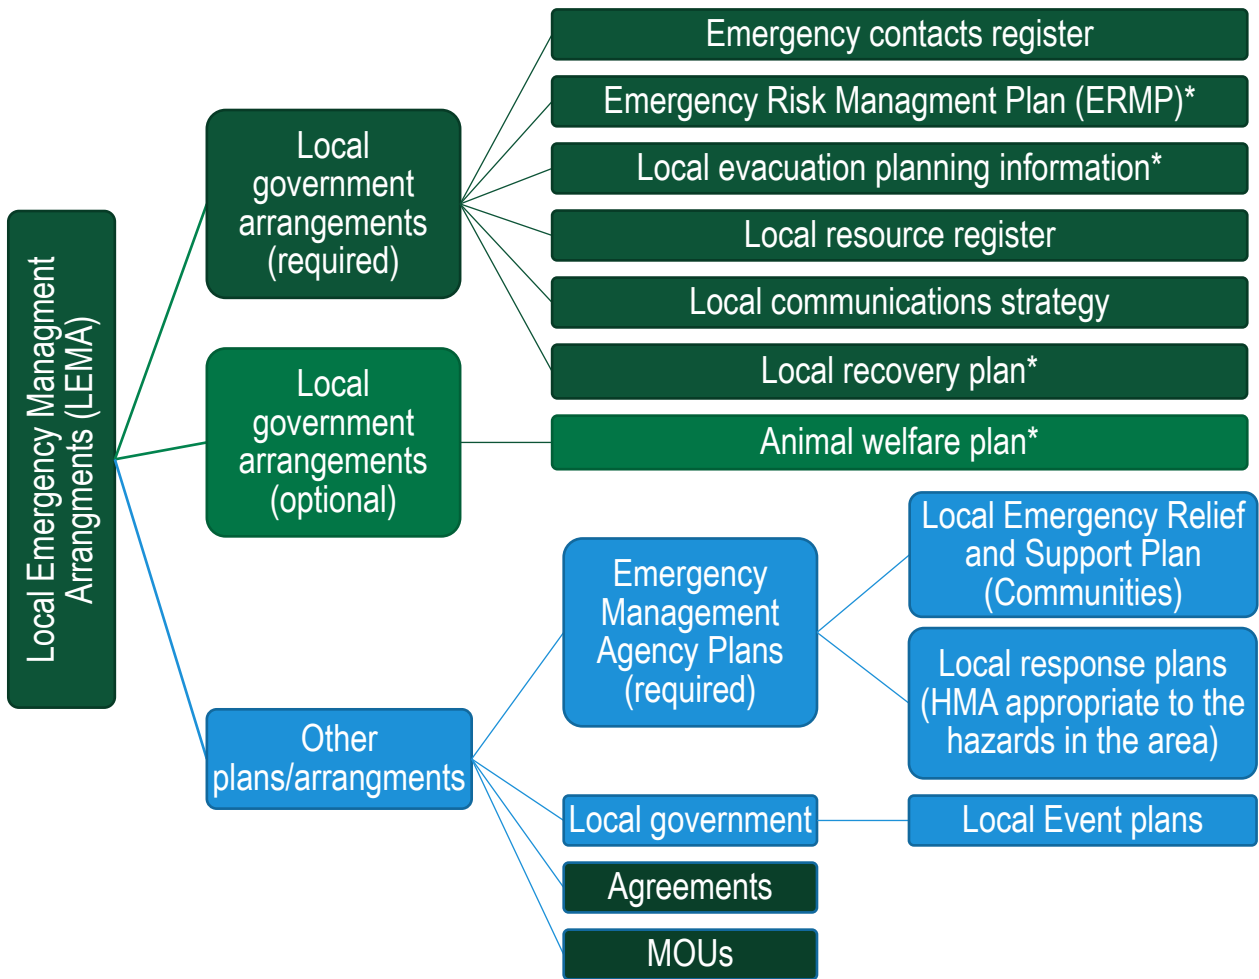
Local Emergency Managment Arrangments (LEMA)

Local government arrangements (required)

Emergency contacts register

Emergency Risk Managment Plan (ERMP)*

Local evacuation planning information*

Local resource register

Local communications strategy

Local recovery plan*

Local government arrangements (optional)

Animal welfare plan*

Other plans/arrangments

Emergency Management Agency Plans (required)

Local Emergency Relief and Support Plan (Communities)

Local response plans (HMA appropriate to the hazards in the area)

Local government

Local Event plans

Agreements

MOUs